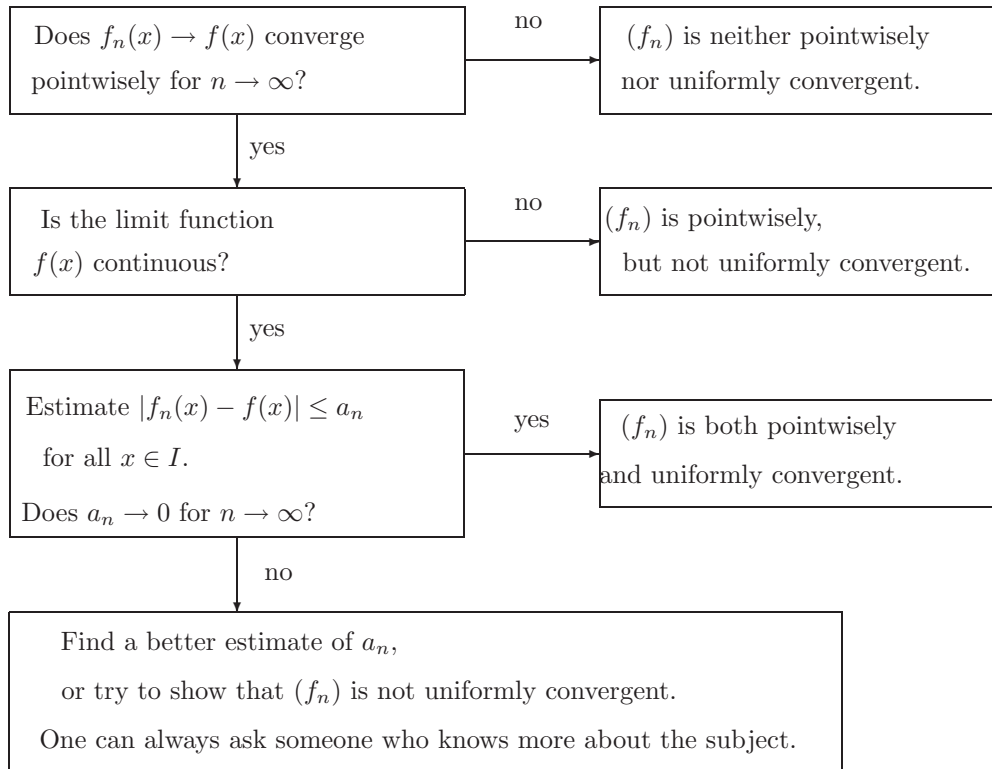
Does $f_n(x) \to f(x)$ converge pointwisely for $n \to \infty$?

no

$(f_n)$ is neither pointwisely nor uniformly convergent.

yes

Is the limit function $f(x)$ continuous?

no

$(f_n)$ is pointwisely, but not uniformly convergent.

yes

Estimate $|f_n(x) - f(x)| \leq a_n$ for all $x \in I$.
Does $a_n \to 0$ for $n \to \infty$?

yes

$(f_n)$ is both pointwisely and uniformly convergent.

no

Find a better estimate of $a_n$,
or try to show that $(f_n)$ is not uniformly convergent.
One can always ask someone who knows more about the subject.